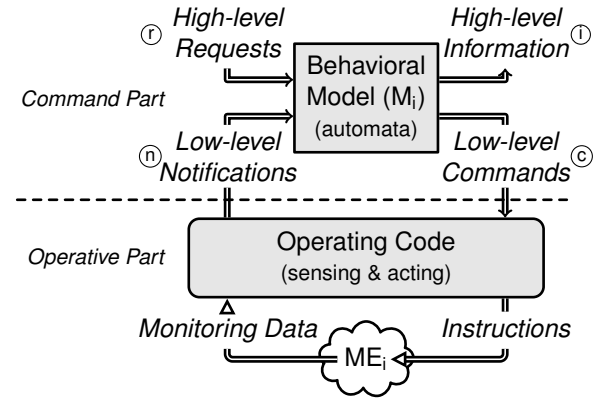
ⓡ High-level Requests

High-level Information ⓘ

Command Part

Behavioral Model ($M_i$) (automata)

ⓝ Low-level Notifications

Low-level Commands ⓒ

Operative Part

Operating Code (sensing & acting)

Monitoring Data

Instructions

$ME_i$